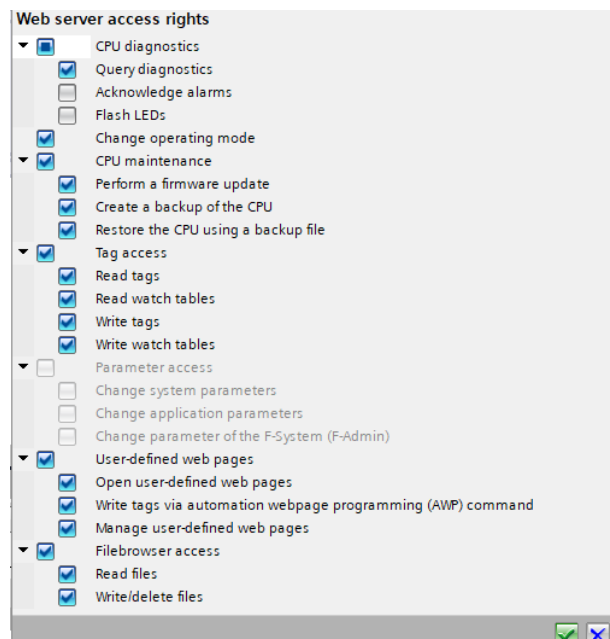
Web server access rights

CPU diagnostics
Query diagnostics
Acknowledge alarms
Flash LEDs
Change operating mode
CPU maintenance
Perform a firmware update
Create a backup of the CPU
Restore the CPU using a backup file
Tag access
Read tags
Read watch tables
Write tags
Write watch tables
Parameter access
Change system parameters
Change application parameters
Change parameter of the F-System (F-Admin)
User-defined web pages
Open user-defined web pages
Write tags via automation webpage programming (AWP) command
Manage user-defined web pages
Filebrowser access
Read files
Write/delete files